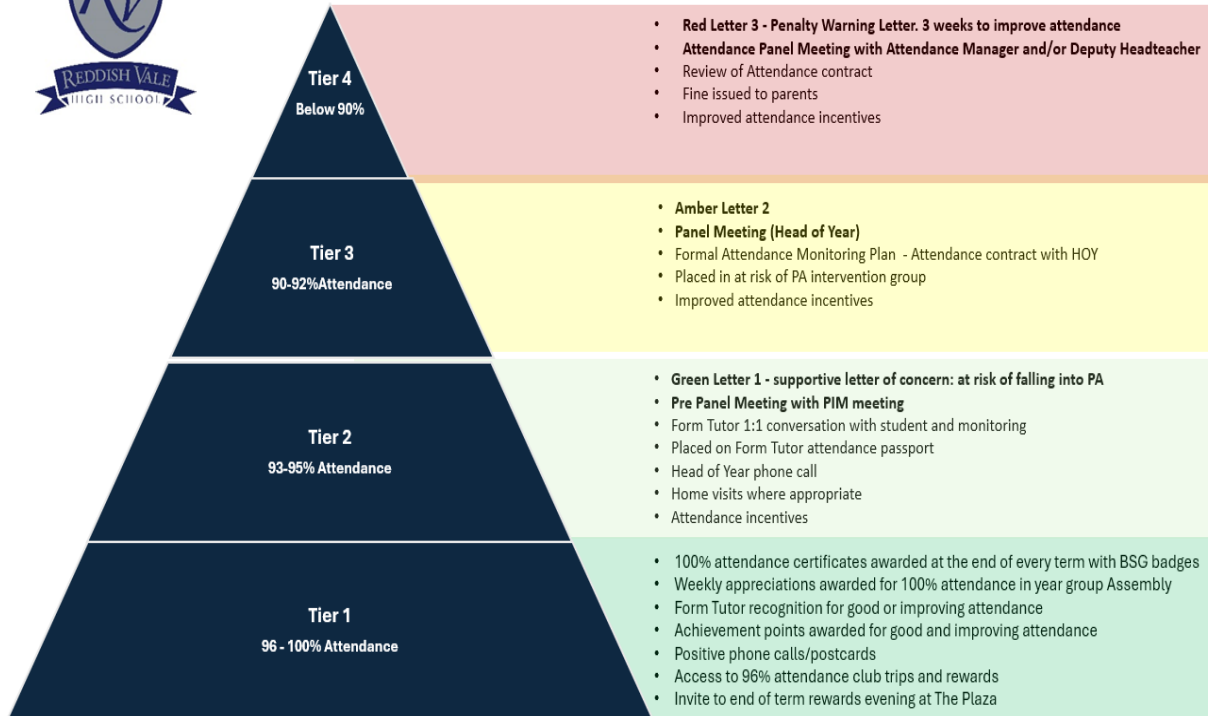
REDDISH VALE
HIGH SCHOOL

Tier 4
Below 90%

- Red Letter 3 - Penalty Warning Letter. 3 weeks to improve attendance
- Attendance Panel Meeting with Attendance Manager and/or Deputy Headteacher
- Review of Attendance contract
- Fine issued to parents
- Improved attendance incentives

Tier 3
90-92%Attendance

- Amber Letter 2
- Panel Meeting (Head of Year)
- Formal Attendance Monitoring Plan - Attendance contract with HOY
- Placed in at risk of PA intervention group
- Improved attendance incentives

Tier 2
93-95% Attendance

- Green Letter 1 - supportive letter of concern: at risk of falling into PA
- Pre Panel Meeting with PIM meeting
- Form Tutor 1:1 conversation with student and monitoring
- Placed on Form Tutor attendance passport
- Head of Year phone call
- Home visits where appropriate
- Attendance incentives

Tier 1
96 - 100% Attendance

- 100% attendance certificates awarded at the end of every term with BSG badges
- Weekly appreciations awarded for 100% attendance in year group Assembly
- Form Tutor recognition for good or improving attendance
- Achievement points awarded for good and improving attendance
- Positive phone calls/postcards
- Access to 96% attendance club trips and rewards
- Invite to end of term rewards evening at The Plaza